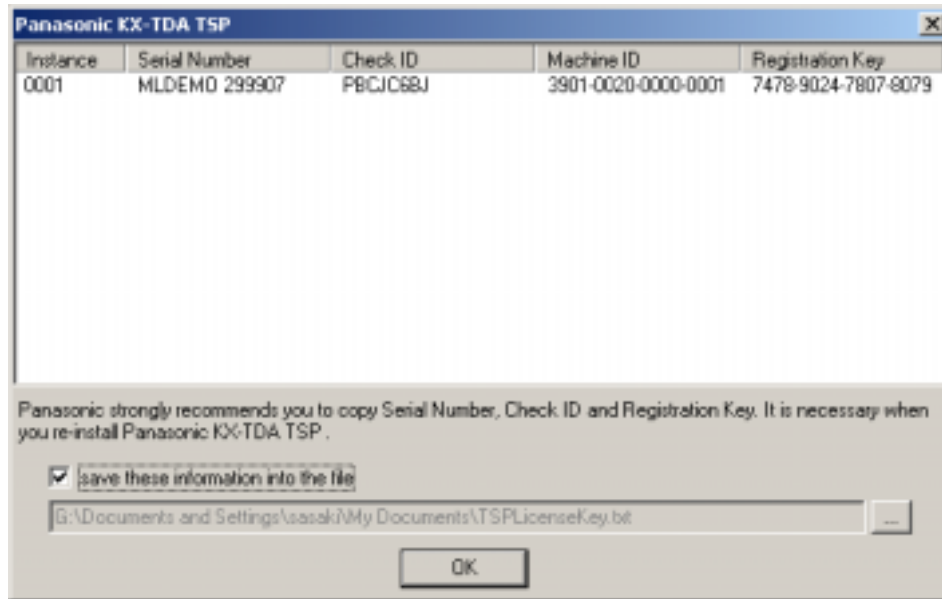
Panasonic KX-TDA TSP

| Instance | Serial Number | Check ID | Machine ID | Registration Key |
|---|---|---|---|---|
| 0001 | MLDEMO 299907 | PBCJC6BJ | 3901-0020-0000-0001 | 7478-9024-7807-8079 |

Panasonic strongly recommends you to copy Serial Number, Check ID and Registration Key. It is necessary when you re-install Panasonic KX-TDA TSP .

save these information into the file

G:\Documents and Settings\sasaki\My Documents\TSPLicenseKey.txt

...

OK